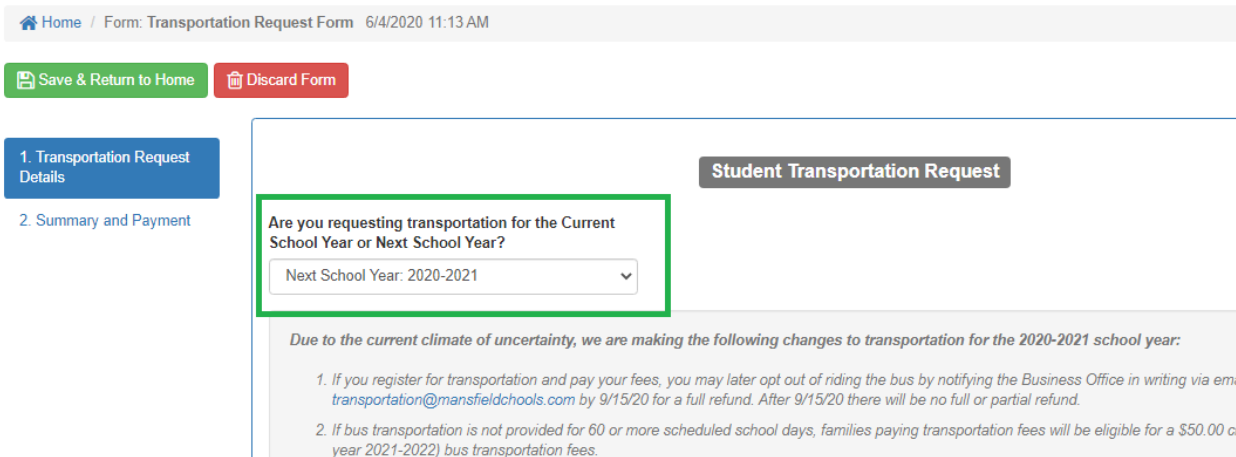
Home / Form: Transportation Request Form 6/4/2020 11:13 AM

Save & Return to Home

Discard Form

1. Transportation Request Details

2. Summary and Payment

Student Transportation Request

Are you requesting transportation for the Current School Year or Next School Year?

Next School Year: 2020-2021

Due to the current climate of uncertainty, we are making the following changes to transportation for the 2020-2021 school year:

1. If you register for transportation and pay your fees, you may later opt out of riding the bus by notifying the Business Office in writing via ema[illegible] transportation@mansfieldschools.com by 9/15/20 for a full refund. After 9/15/20 there will be no full or partial refund.

2. If bus transportation is not provided for 60 or more scheduled school days, families paying transportation fees will be eligible for a $50.00 c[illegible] year 2021-2022) bus transportation fees.